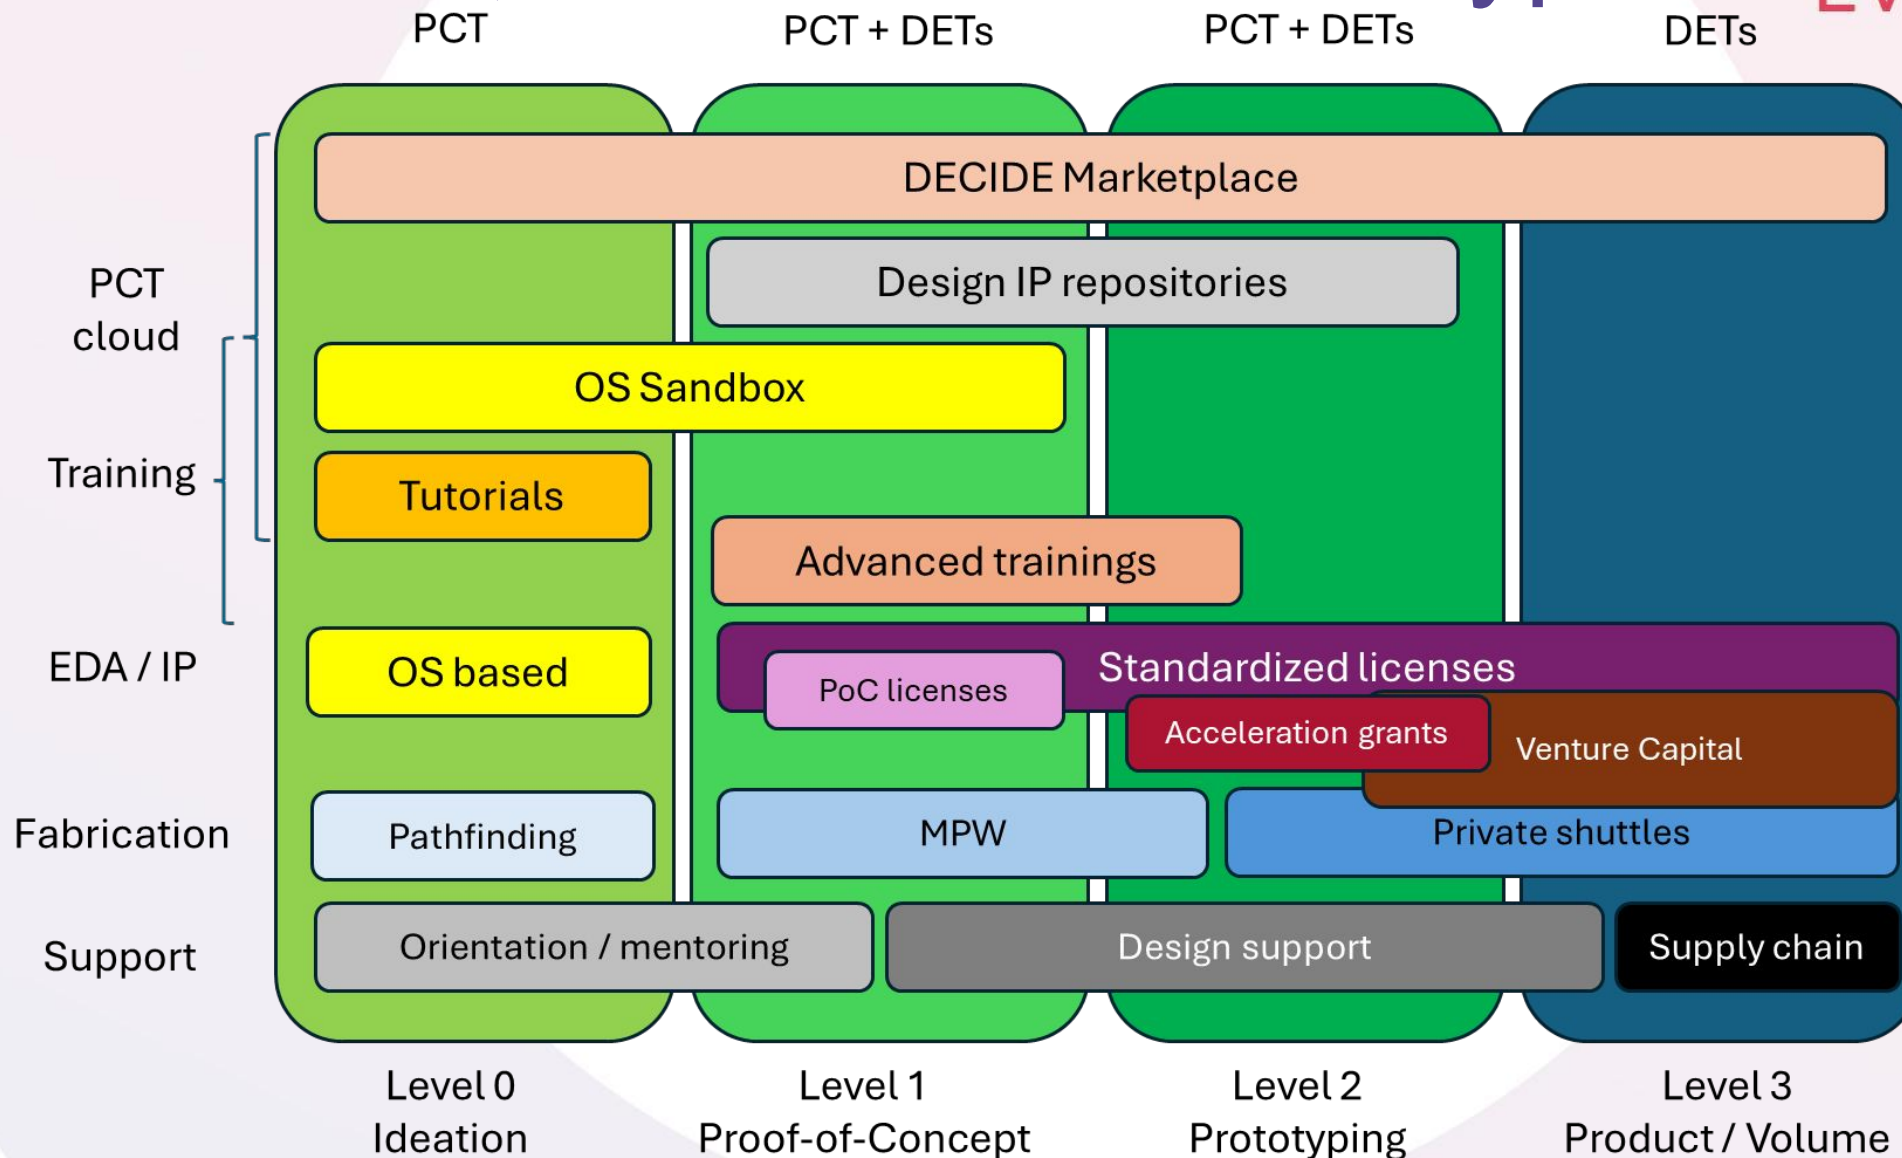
PCT

PCT + DETs

PCT + DETs

DETs

PCT cloud

Training

EDA / IP

Fabrication

Support

DECIDE Marketplace

Design IP repositories

OS Sandbox

Tutorials

Advanced trainings

OS based

Standardized licenses

PoC licenses

Acceleration grants

Venture Capital

Pathfinding

MPW

Private shuttles

Orientation / mentoring

Design support

Supply chain

Level 0
Ideation

Level 1
Proof-of-Concept

Level 2
Prototyping

Level 3
Product / Volume